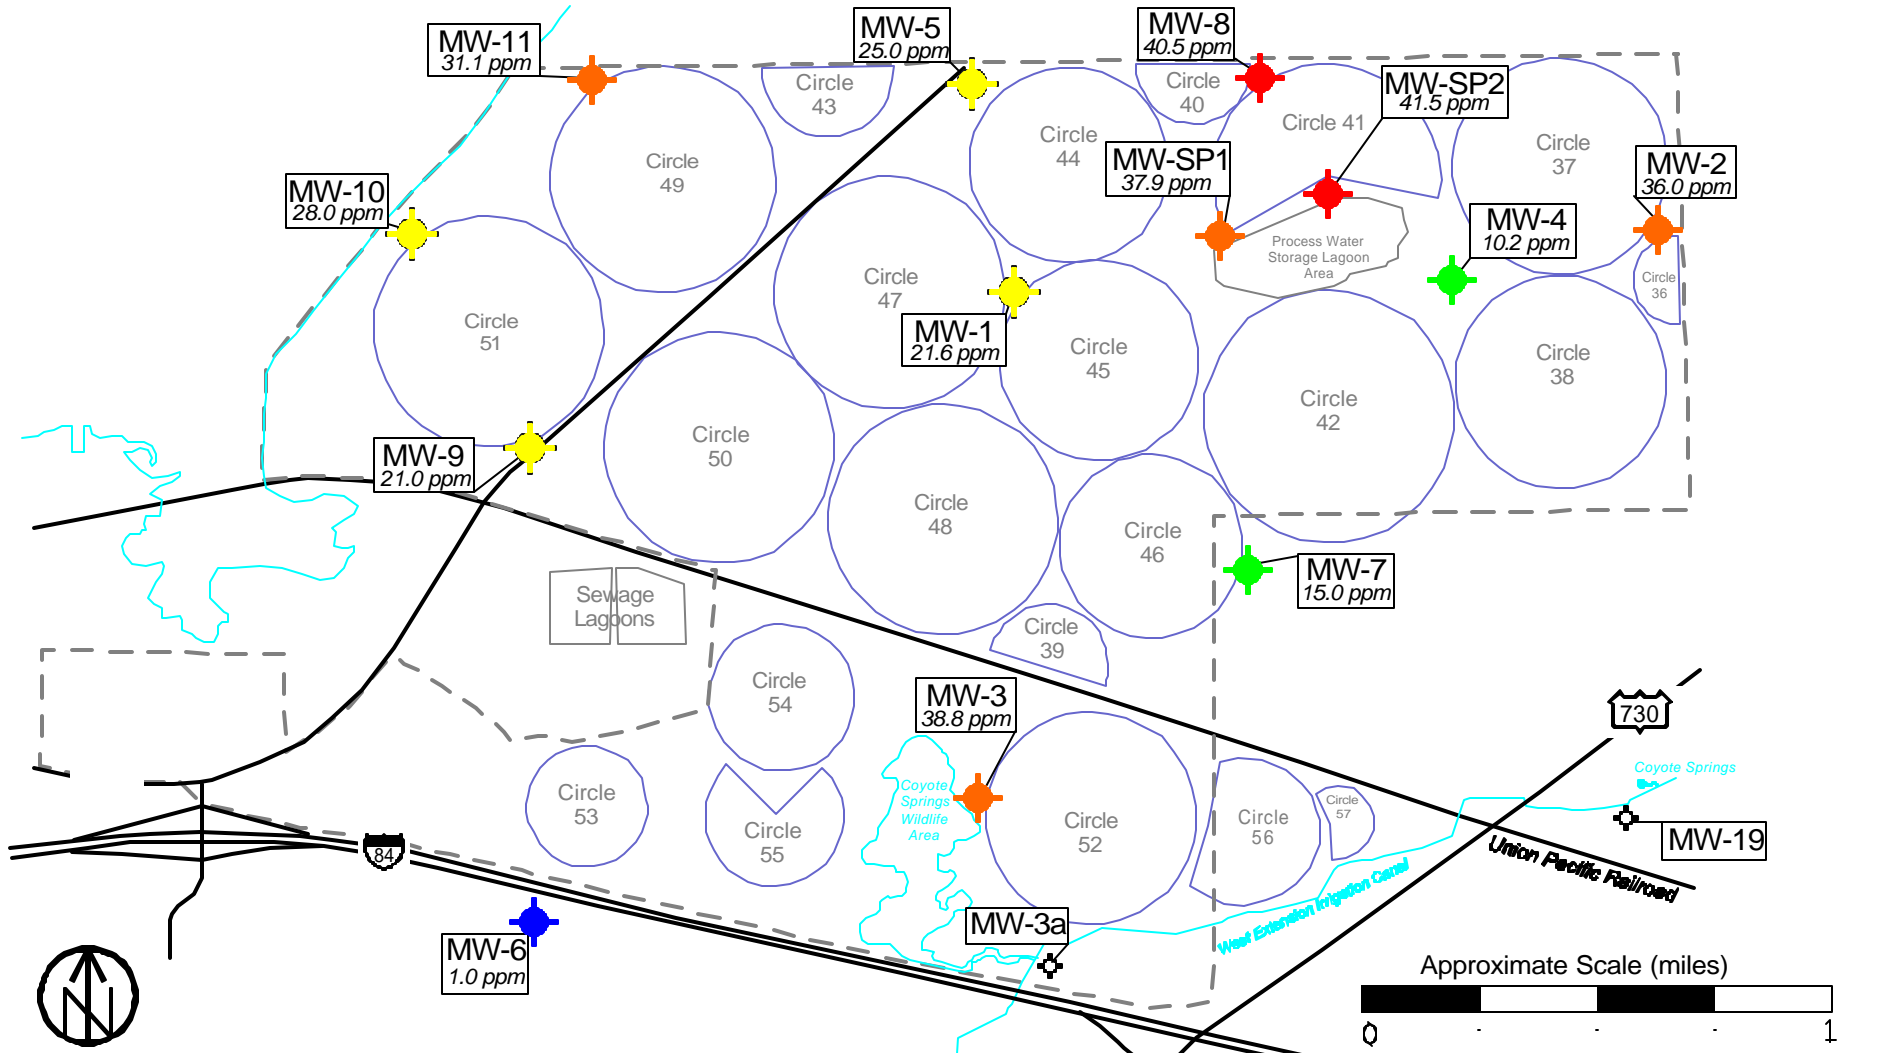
MW-11
31.1 ppm

MW-5
25.0 ppm

MW-8
40.5 ppm

MW-SP2
41.5 ppm

Circle 43

Circle 40

Circle 41

Circle 49

Circle 44

MW-SP1
37.9 ppm

Circle 37

MW-2
36.0 ppm

MW-10
28.0 ppm

Process Water Storage Lagoon Area

MW-4
10.2 ppm

Circle 47

Circle 36

Circle 51

MW-1
21.6 ppm

Circle 45

Circle 42

Circle 38

Circle 50

MW-9
21.0 ppm

Circle 48

Circle 46

MW-7
15.0 ppm

Sewage Lagoons

Circle 39

Circle 54

MW-3
38.8 ppm

730

Coyote Springs

Circle 53

Circle 55

Coyote Springs Wildlife Area

Circle 52

Circle 56

Circle 57

MW-19

Union Pacific Railroad

84

West Extension Irrigation Canal

MW-3a

MW-6
1.0 ppm

N

Approximate Scale (miles)

0

1